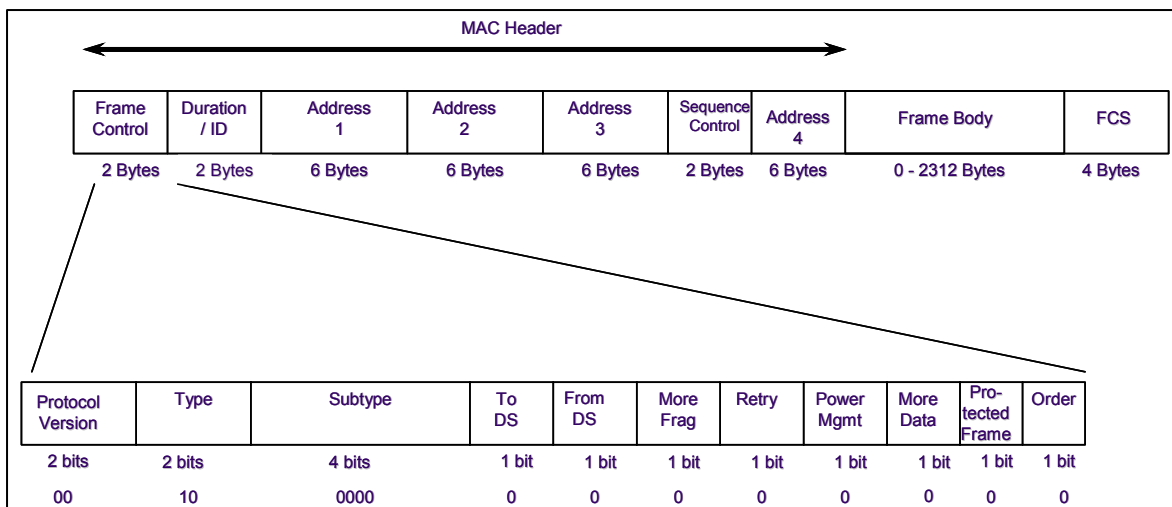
MAC Header

| Frame Control | Duration / ID | Address 1 | Address 2 | Address 3 | Sequence Control | Address 4 | Frame Body | FCS |
|---|---|---|---|---|---|---|---|---|
| 2 Bytes | 2 Bytes | 6 Bytes | 6 Bytes | 6 Bytes | 2 Bytes | 6 Bytes | 0 - 2312 Bytes | 4 Bytes |

| Protocol Version | Type | Subtype | To DS | From DS | More Frag | Retry | Power Mgmt | More Data | Protected Frame | Order |
|---|---|---|---|---|---|---|---|---|---|---|
| 2 bits | 2 bits | 4 bits | 1 bit | 1 bit | 1 bit | 1 bit | 1 bit | 1 bit | 1 bit | 1 bit |
| 00 | 10 | 0000 | 0 | 0 | 0 | 0 | 0 | 0 | 0 | 0 |